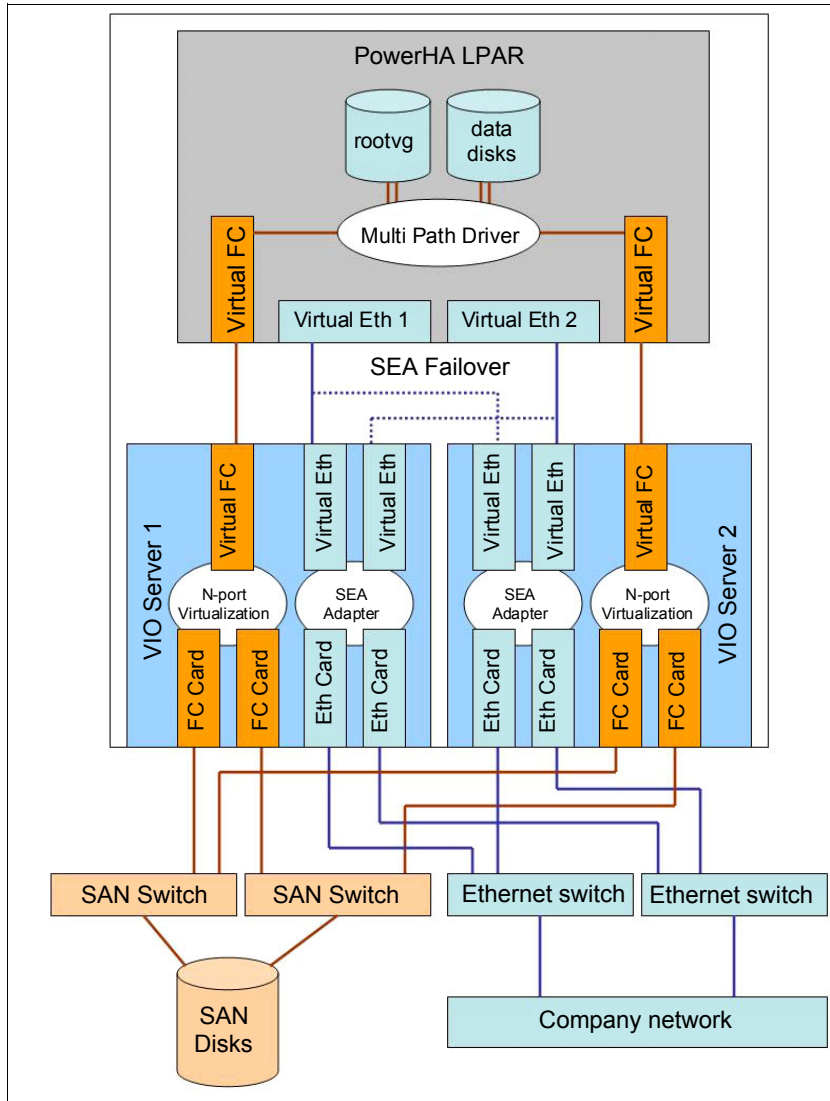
PowerHA LPAR

rootvg

data disks

Multi Path Driver

Virtual FC

Virtual FC

Virtual Eth 1

Virtual Eth 2

SEA Failover

VIO Server 1

Virtual FC

Virtual Eth

Virtual Eth

N-port Virtualization

SEA Adapter

FC Card

FC Card

Eth Card

Eth Card

Virtual Eth

Virtual Eth

Virtual FC

VIO Server 2

SEA Adapter

N-port Virtualization

Eth Card

Eth Card

FC Card

FC Card

SAN Switch

SAN Switch

Ethernet switch

Ethernet switch

SAN Disks

Company network